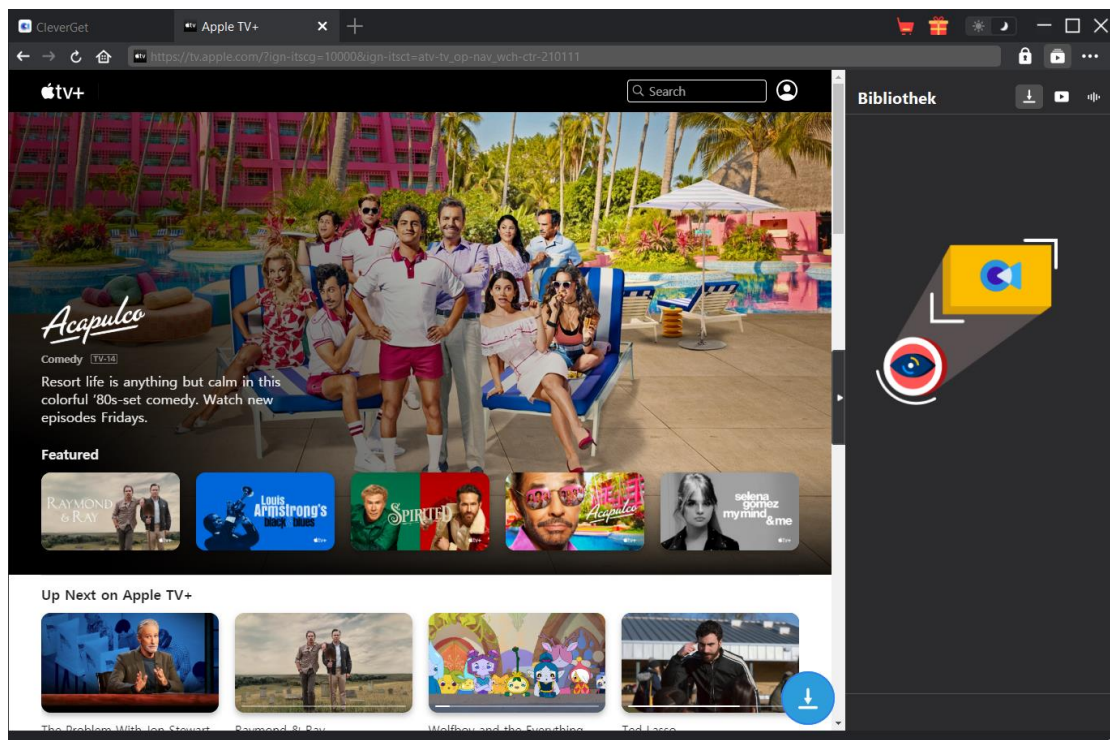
CleverGet
Apple TV+
https://tv.apple.com/?ign-itscg=10000&ign-itsct=atv-tv_op-nav_wch-ctr-210111
tv+
Search
Bibliothek
Acapulco
Comedy TV-14
Resort life is anything but calm in this colorful '80s-set comedy. Watch new episodes Fridays.
Featured
RAYMOND & RAY
Louis Armstrong's black & blues
SPIRITED
Acapulco
selena gomez my mind & me
Up Next on Apple TV+
The Problem With Jon Stewart
Raymond & Ray
Wolfboy and the Everything
Ted Lasso